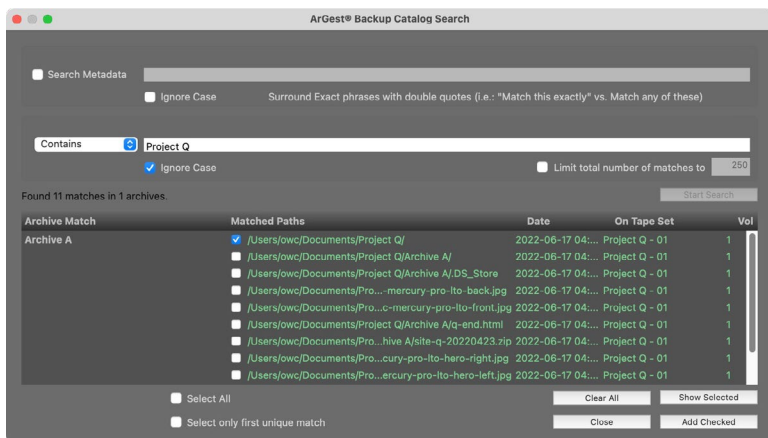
ArGest® Backup Catalog Search

Search Metadata

Ignore Case

Surround Exact phrases with double quotes (i.e.: "Match this exactly" vs. Match any of these)

Contains

Project Q

Ignore Case

Limit total number of matches to

250

Found 11 matches in 1 archives.

Start Search

| Archive Match | Matched Paths | Date | On Tape Set | Vol |
|---|---|---|---|---|
| Archive A | /Users/owc/Documents/Project Q/ | 2022-06-17 04:... | Project Q - 01 | 1 |
| | /Users/owc/Documents/Project Q/Archive A/ | 2022-06-17 04:... | Project Q - 01 | 1 |
| | /Users/owc/Documents/Project Q/Archive A/.DS_Store | 2022-06-17 04:... | Project Q - 01 | 1 |
| | /Users/owc/Documents/Pro...-mercury-pro-lto-back.jpg | 2022-06-17 04:... | Project Q - 01 | 1 |
| | /Users/owc/Documents/Pro...c-mercury-pro-lto-front.jpg | 2022-06-17 04:... | Project Q - 01 | 1 |
| | /Users/owc/Documents/Project Q/Archive A/q-end.html | 2022-06-17 04:... | Project Q - 01 | 1 |
| | /Users/owc/Documents/Pro...hive A/site-q-20220423.zip | 2022-06-17 04:... | Project Q - 01 | 1 |
| | /Users/owc/Documents/Pro...cury-pro-lto-hero-right.jpg | 2022-06-17 04:... | Project Q - 01 | 1 |
| | /Users/owc/Documents/Pro...ercury-pro-lto-hero-left.jpg | 2022-06-17 04:... | Project Q - 01 | 1 |

Select All

Clear All

Show Selected

Select only first unique match

Close

Add Checked